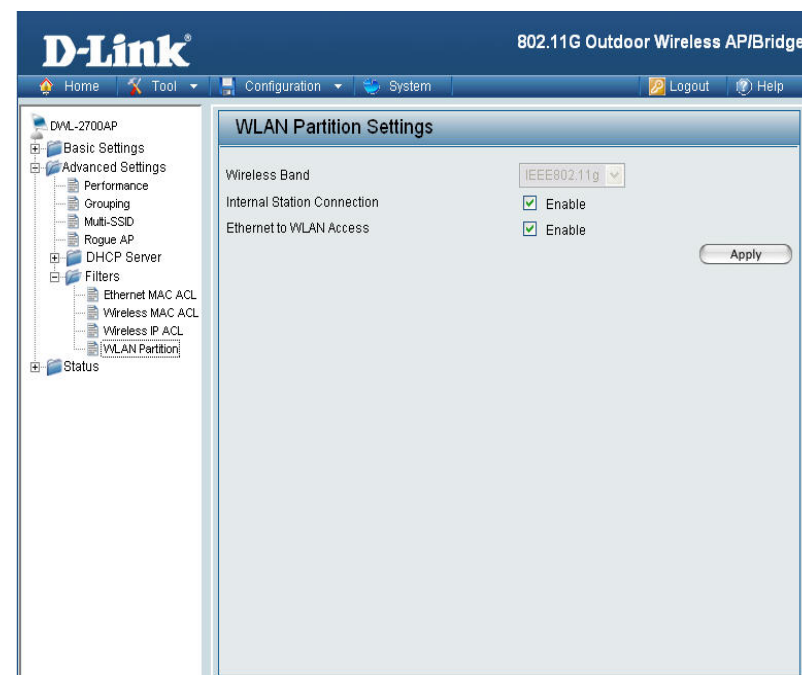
D-Link

802.11G Outdoor Wireless AP/Bridge

Home | Tool | Configuration | System | Logout | Help

DWL-2700AP
Basic Settings
Advanced Settings
Performance
Grouping
Multi-SSID
Rogue AP
DHCP Server
Filters
Ethernet MAC ACL
Wireless MAC ACL
Wireless IP ACL
WLAN Partition
Status

WLAN Partition Settings

Wireless Band | IEEE802.11g
Internal Station Connection | Enable
Ethernet to WLAN Access | Enable

Apply